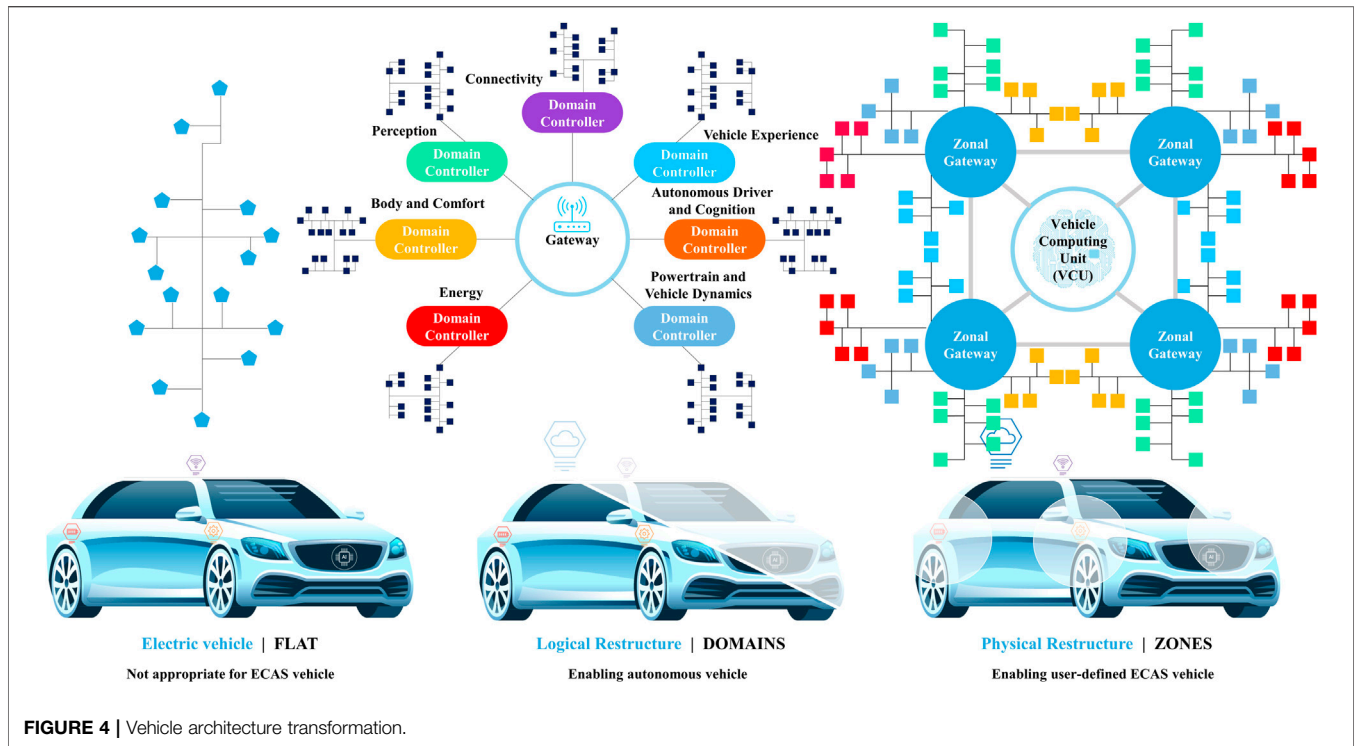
Connectivity

Domain Controller

Perception

Domain Controller

Vehicle Experience

Domain Controller

Body and Comfort

Domain Controller

Gateway

Autonomous Driver and Cognition

Domain Controller

Energy

Domain Controller

Powertrain and Vehicle Dynamics

Domain Controller

Zonal Gateway

Zonal Gateway

Vehicle Computing Unit (VCU)

Zonal Gateway

Zonal Gateway

Electric vehicle | FLAT

Not appropriate for ECAS vehicle

Logical Restructure | DOMAINS

Enabling autonomous vehicle

Physical Restructure | ZONES

Enabling user-defined ECAS vehicle

FIGURE 4 | Vehicle architecture transformation.